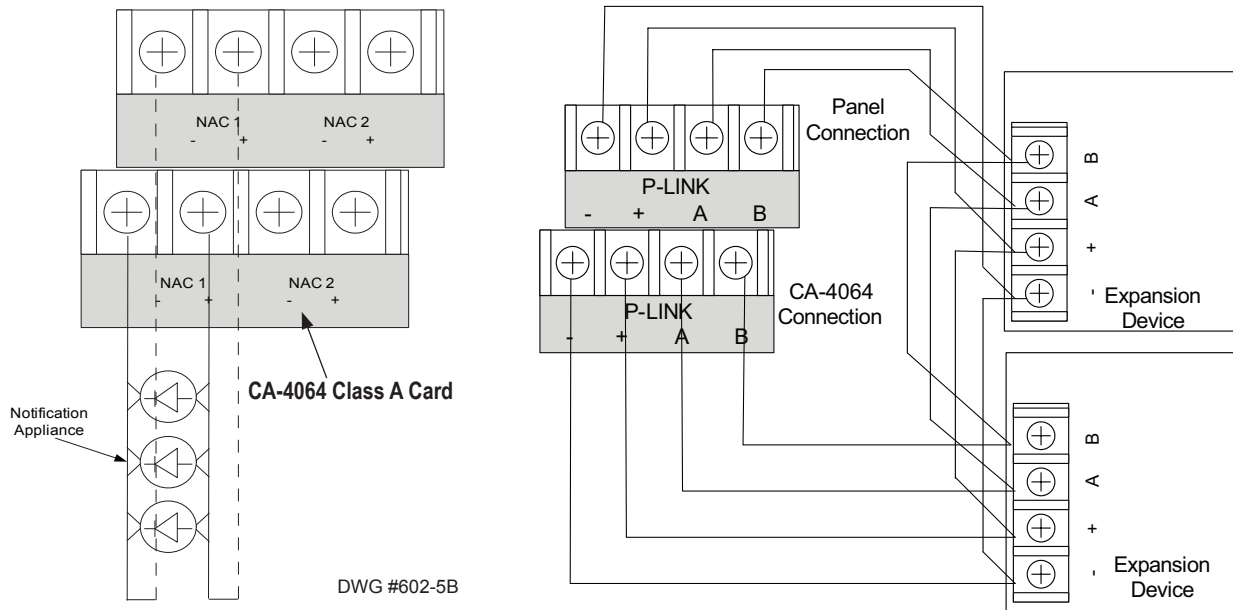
NAC 1
- +
NAC 2
- +

NAC 1
- +
NAC 2
- +

Notification Appliance

CA-4064 Class A Card

DWG #602-5B

Panel Connection

P-LINK
- + A B

P-LINK
- + A B

CA-4064 Connection

B
A
+
-
Expansion Device

B
A
+
-
Expansion Device